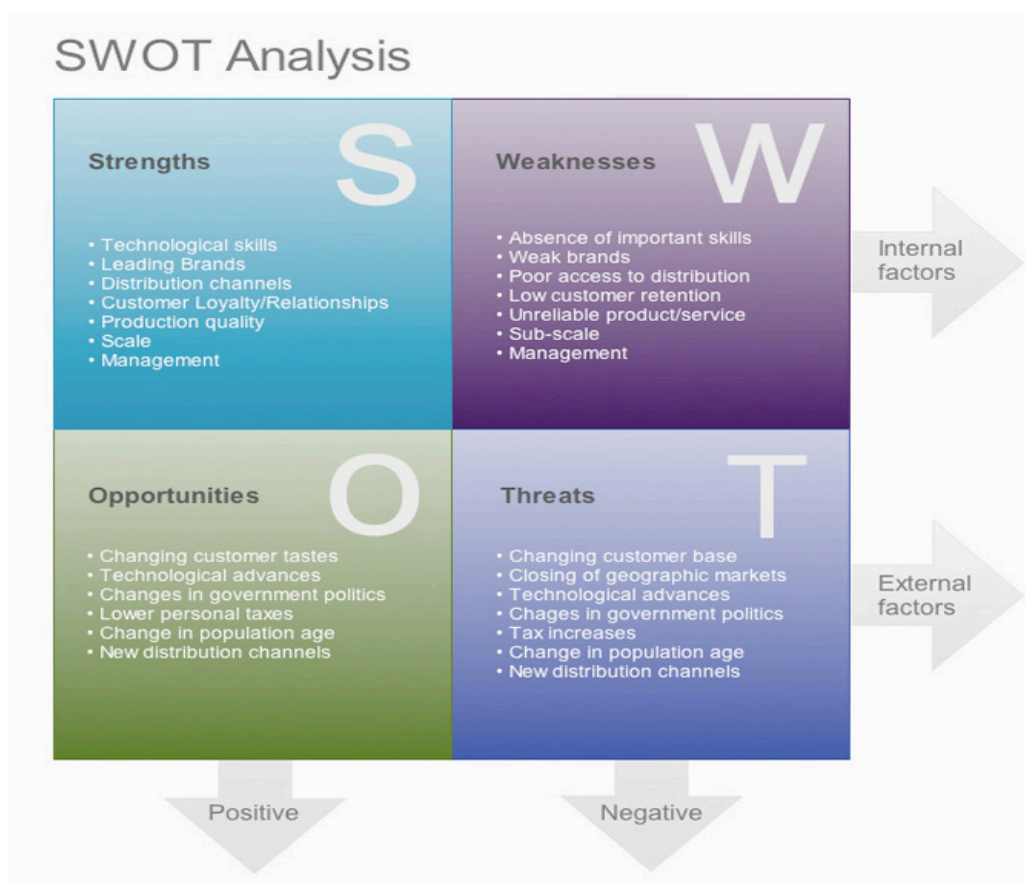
SWOT Analysis

S
Strengths

• Technological skills
• Leading Brands
• Distribution channels
• Customer Loyalty/Relationships
• Production quality
• Scale
• Management

W
Weaknesses

• Absence of important skills
• Weak brands
• Poor access to distribution
• Low customer retention
• Unreliable product/service
• Sub-scale
• Management

Internal factors

O
Opportunities

• Changing customer tastes
• Technological advances
• Changes in government politics
• Lower personal taxes
• Change in population age
• New distribution channels

T
Threats

• Changing customer base
• Closing of geographic markets
• Technological advances
• Chages in government politics
• Tax increases
• Change in population age
• New distribution channels

External factors

Positive

Negative